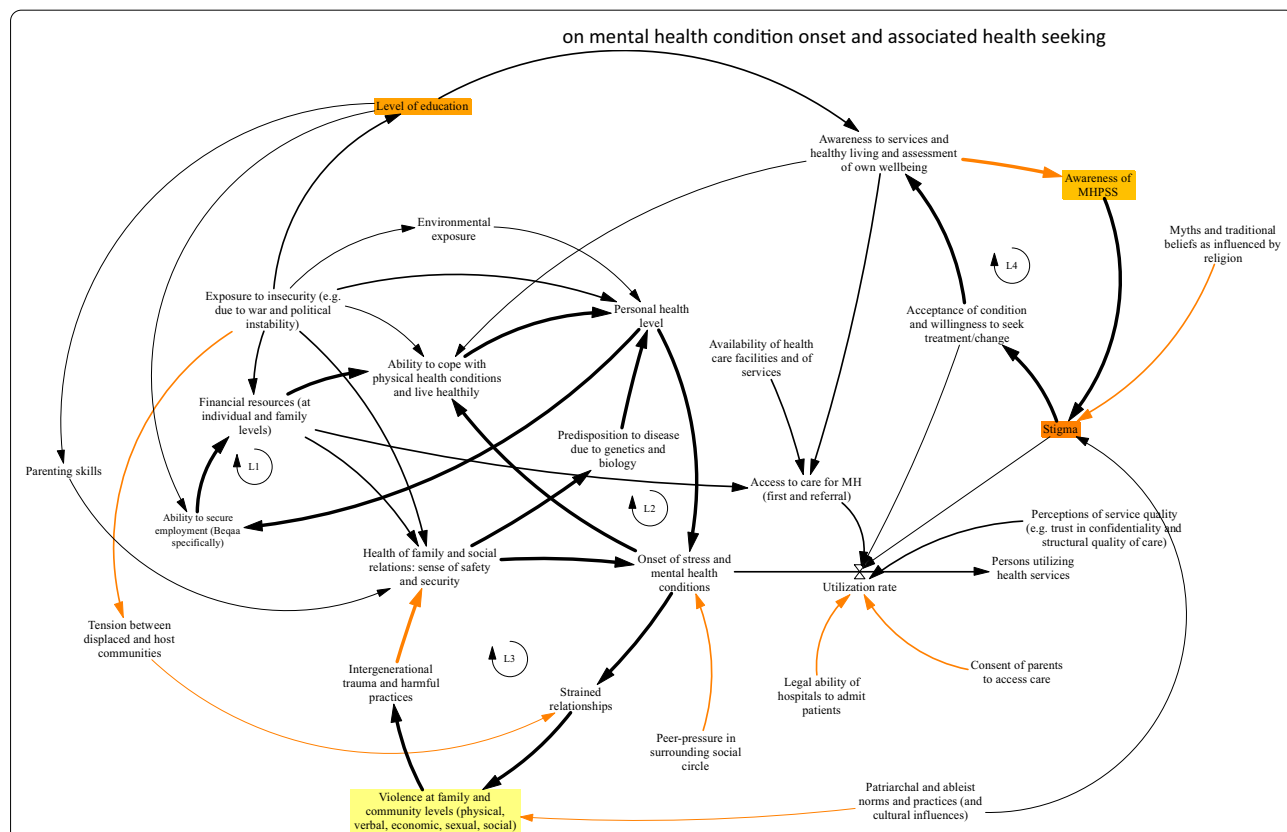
on mental health condition onset and associated health seeking

Level of education

Awareness to services and healthy living and assessment of own wellbeing

Awareness of MHPSS

Myths and traditional beliefs as influenced by religion

Environmental exposure

L4

Exposure to insecurity (e.g. due to war and political instability)

Personal health level

Acceptance of condition and willingness to seek treatment/change

Ability to cope with physical health conditions and live healthily

Availability of health care facilities and of services

Financial resources (at individual and family levels)

Predisposition to disease due to genetics and biology

Stigma

L1

Parenting skills

Access to care for MH (first and referral)

L2

Ability to secure employment (Beqaa specifically)

Perceptions of service quality (e.g. trust in confidentiality and structural quality of care)

Health of family and social relations: sense of safety and security

Onset of stress and mental health conditions

Utilization rate

Persons utilizing health services

Tension between displaced and host communities

L3

Intergenerational trauma and harmful practices

Consent of parents to access care

Legal ability of hospitals to admit patients

Strained relationships

Peer-pressure in surrounding social circle

Violence at family and community levels (physical, verbal, economic, sexual, social)

Patriarchal and ableist norms and practices (and cultural influences)